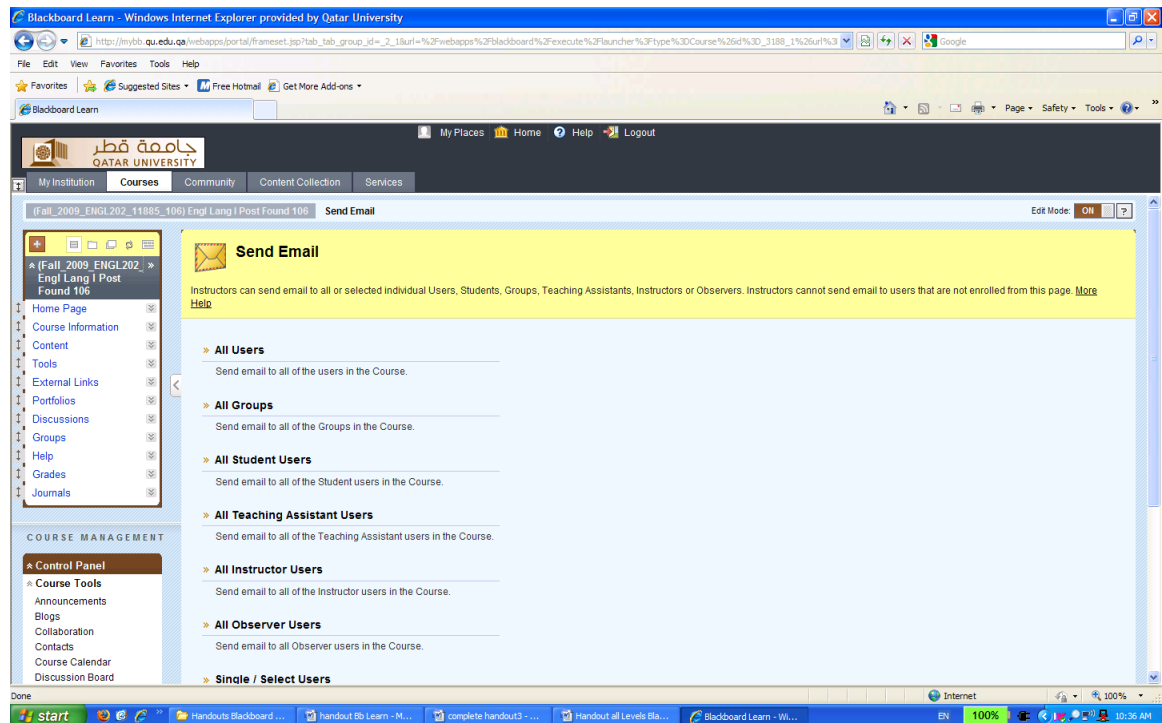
Blackboard Learn - Windows Internet Explorer provided by Qatar University

http://mybb.qu.edu.qa/webapps/portal/frameset.jsp?tab_tab_group_id=_2_1&url=%2Fwebapps%2Fblackboard%2Fexecute%2Flauncher%3Ftype%3DCourse%26id%3D_3188_1%26url%3

Google

File Edit View Favorites Tools Help

Favorites Suggested Sites Free Hotmail Get More Add-ons

Blackboard Learn

Page Safety Tools

جامعة قطر QATAR UNIVERSITY

My Places Home Help Logout

My Institution Courses Community Content Collection Services

(Fall_2009_ENGL202_11885_106) Engl Lang I Post Found 106 Send Email

Edit Mode: ON

(Fall_2009_ENGL202_ Engl Lang I Post Found 106

Home Page
Course Information
Content
Tools
External Links
Portfolios
Discussions
Groups
Help
Grades
Journals

COURSE MANAGEMENT

Control Panel
Course Tools
Announcements
Blogs
Collaboration
Contacts
Course Calendar
Discussion Board

Send Email

Instructors can send email to all or selected individual Users, Students, Groups, Teaching Assistants, Instructors or Observers. Instructors cannot send email to users that are not enrolled from this page. More Help

» All Users
Send email to all of the users in the Course.

» All Groups
Send email to all of the Groups in the Course.

» All Student Users
Send email to all of the Student users in the Course.

» All Teaching Assistant Users
Send email to all of the Teaching Assistant users in the Course.

» All Instructor Users
Send email to all of the Instructor users in the Course.

» All Observer Users
Send email to all Observer users in the Course.

» Single / Select Users

Done Internet 100%

start Handouts Blackboard ... handout Bb Learn - M... complete handout3 - ... Handout all Levels Bla... Blackboard Learn - Wi... EN 100% 10:36 AM